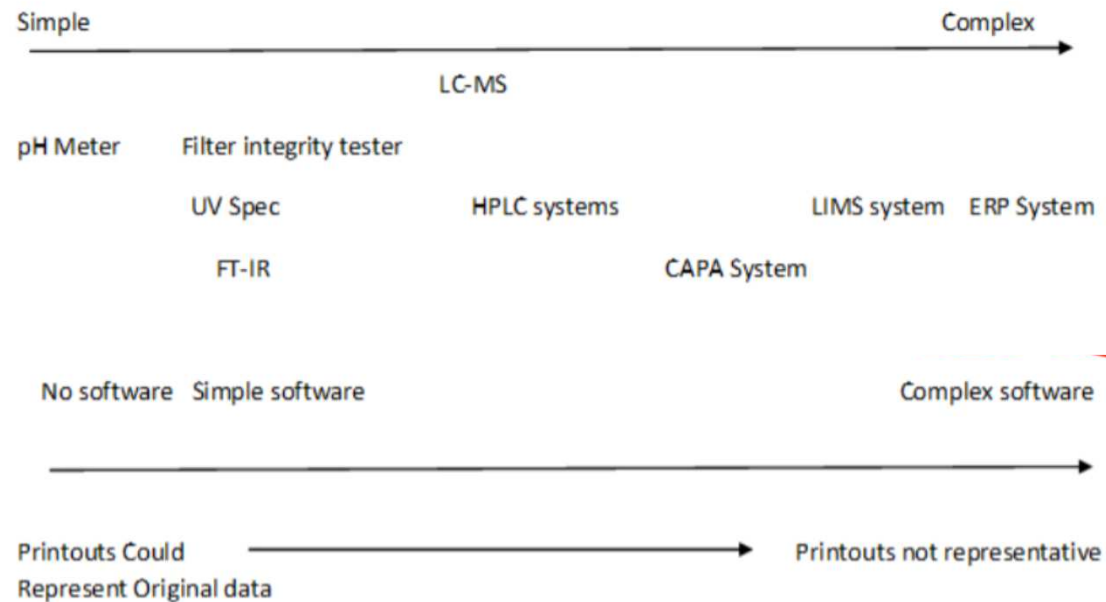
Simple Complex

LC-MS

pH Meter Filter integrity tester

UV Spec HPLC systems LIMS system ERP System

FT-IR CAPA System

No software Simple software Complex software

Printouts Could Represent Original data

Printouts not representative